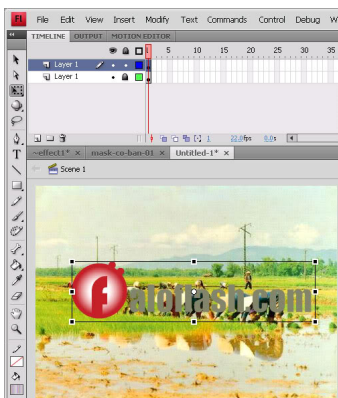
Fl File Edit View Insert Modify Text Commands Control Debug W

TIMELINE OUTPUT MOTION EDITOR

5 10 15 20 25 30 35

Layer 1
Layer 1

1 22.0 fps 0.0s

~effect1* mask-co-ban-01 Untitled-1*

Scene 1

f alOflash.com